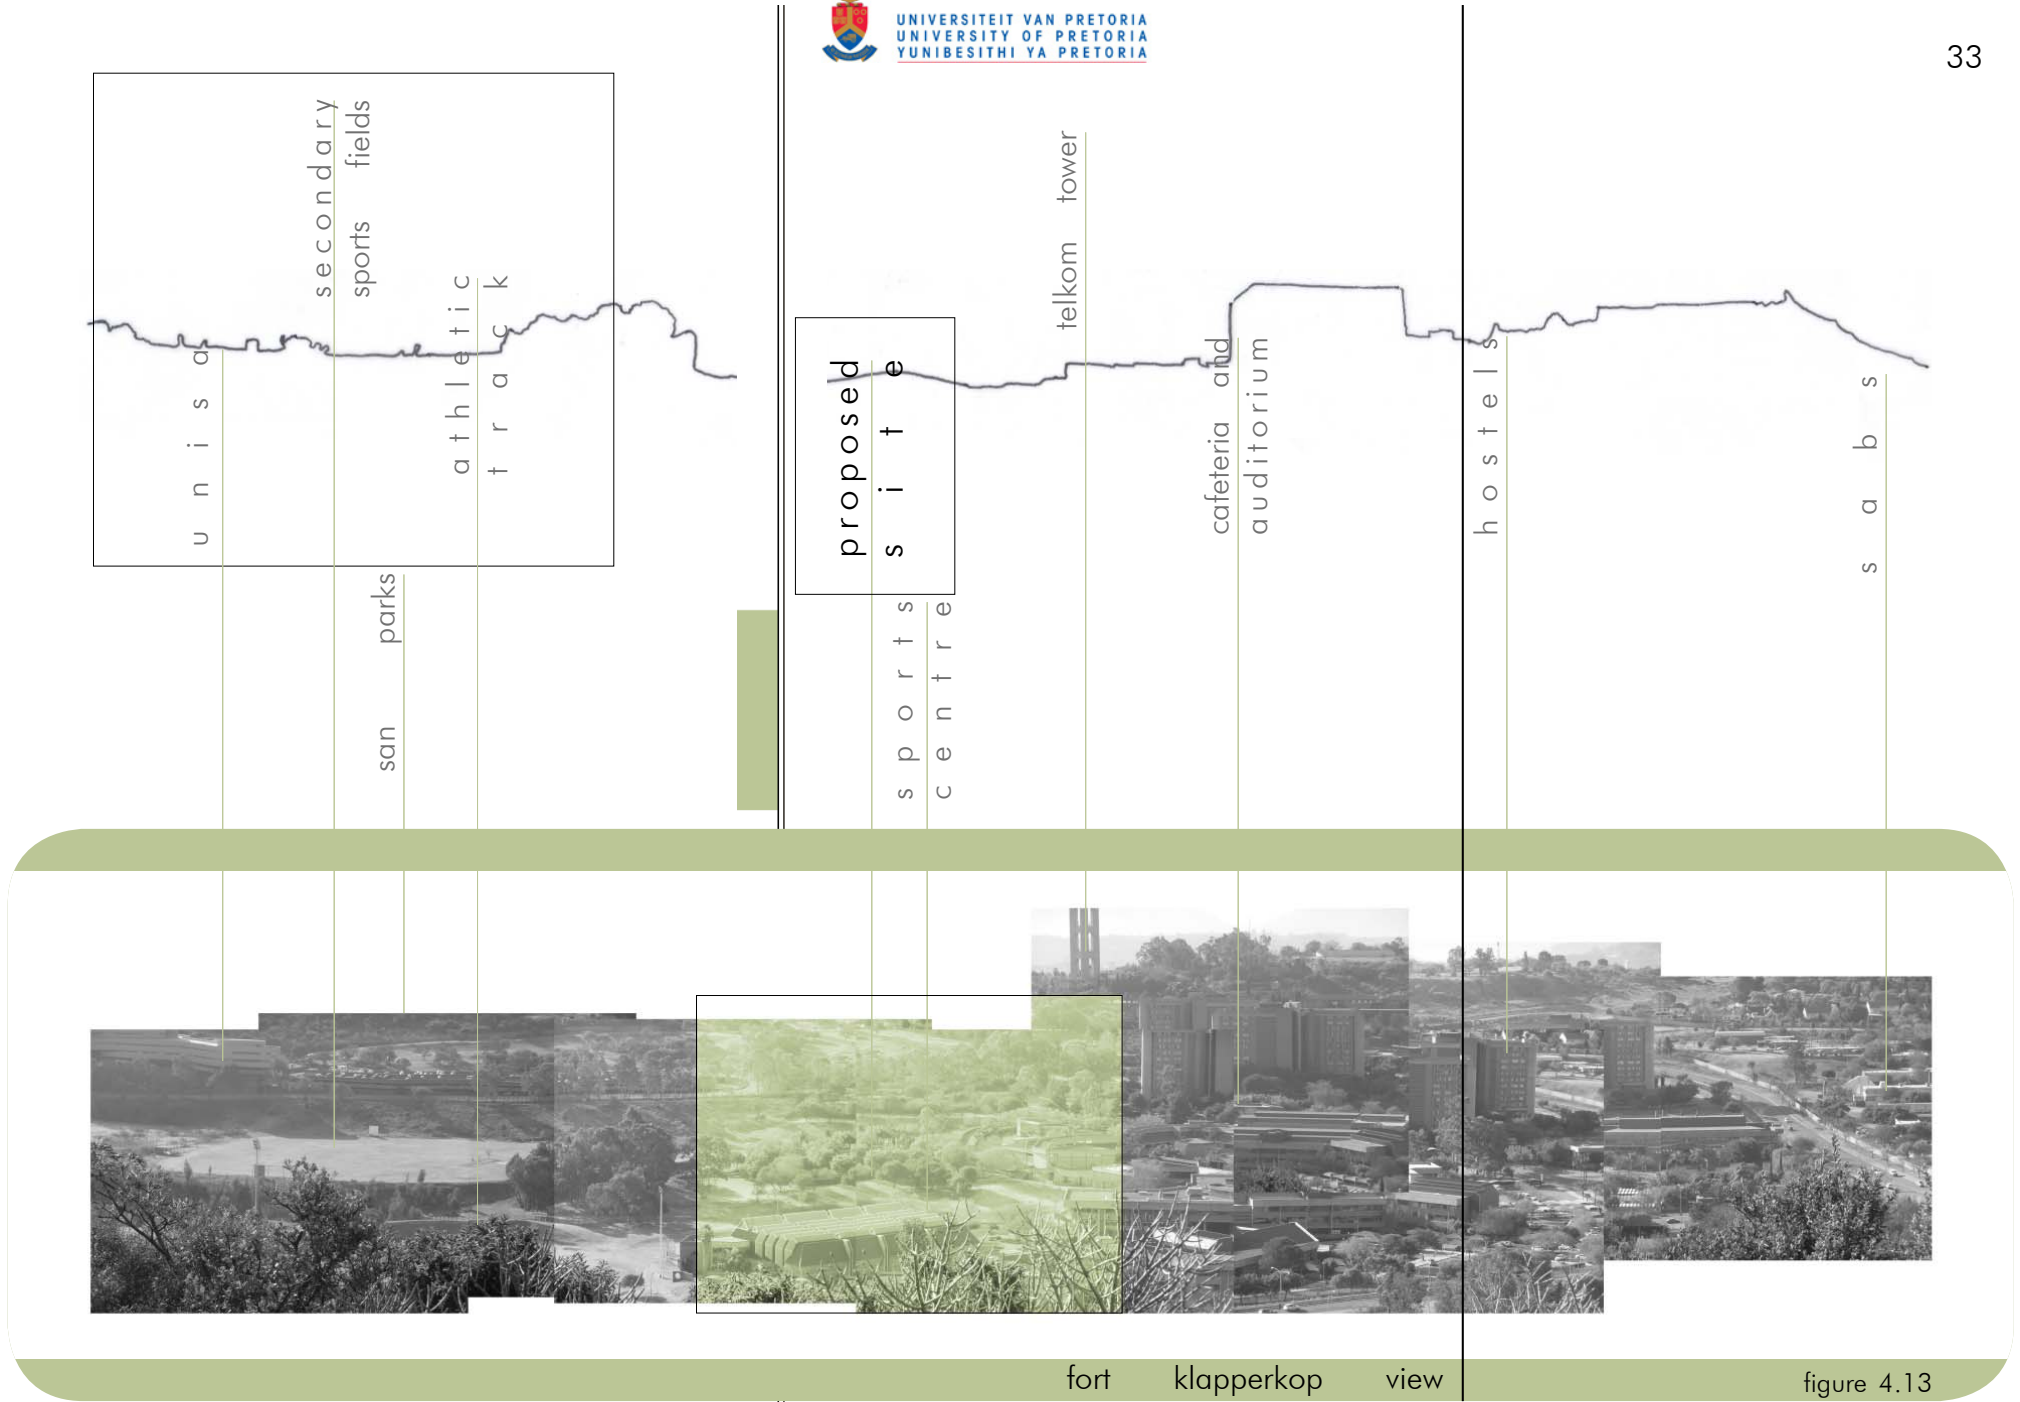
UNIVERSITEIT VAN PRETORIA
UNIVERSITY OF PRETORIA
YUNIBESITHI YA PRETORIA

33

unisa

secondary sports fields

athletic track

parks

san

proposed site

sports centre

telkom tower

cafeteria and auditorium

hostels

sabs

fort klapperkop view

figure 4.13